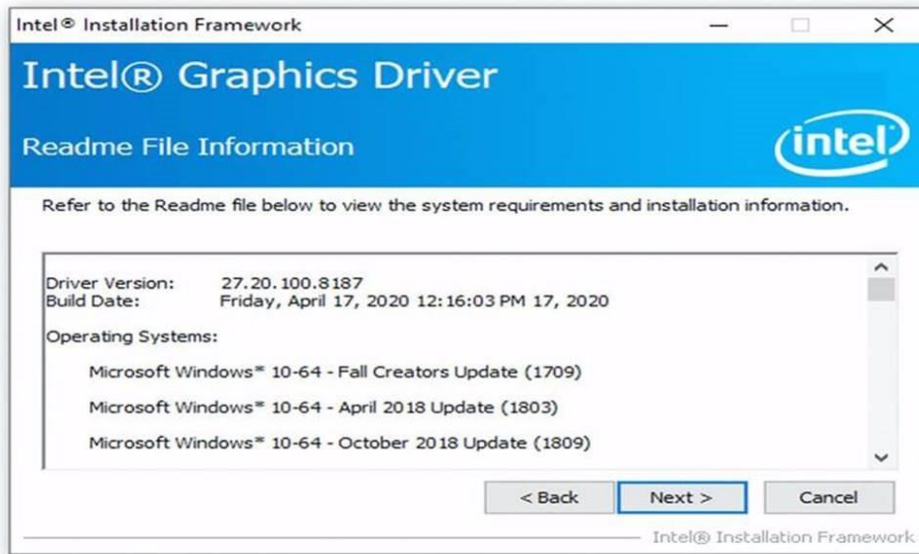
Intel® Installation Framework

Intel® Graphics Driver

Readme File Information

intel

Refer to the Readme file below to view the system requirements and installation information.

Driver Version: 27.20.100.8187
Build Date: Friday, April 17, 2020 12:16:03 PM 17, 2020

Operating Systems:

Microsoft Windows* 10-64 - Fall Creators Update (1709)

Microsoft Windows* 10-64 - April 2018 Update (1803)

Microsoft Windows* 10-64 - October 2018 Update (1809)

< Back Next > Cancel

Intel® Installation Framework